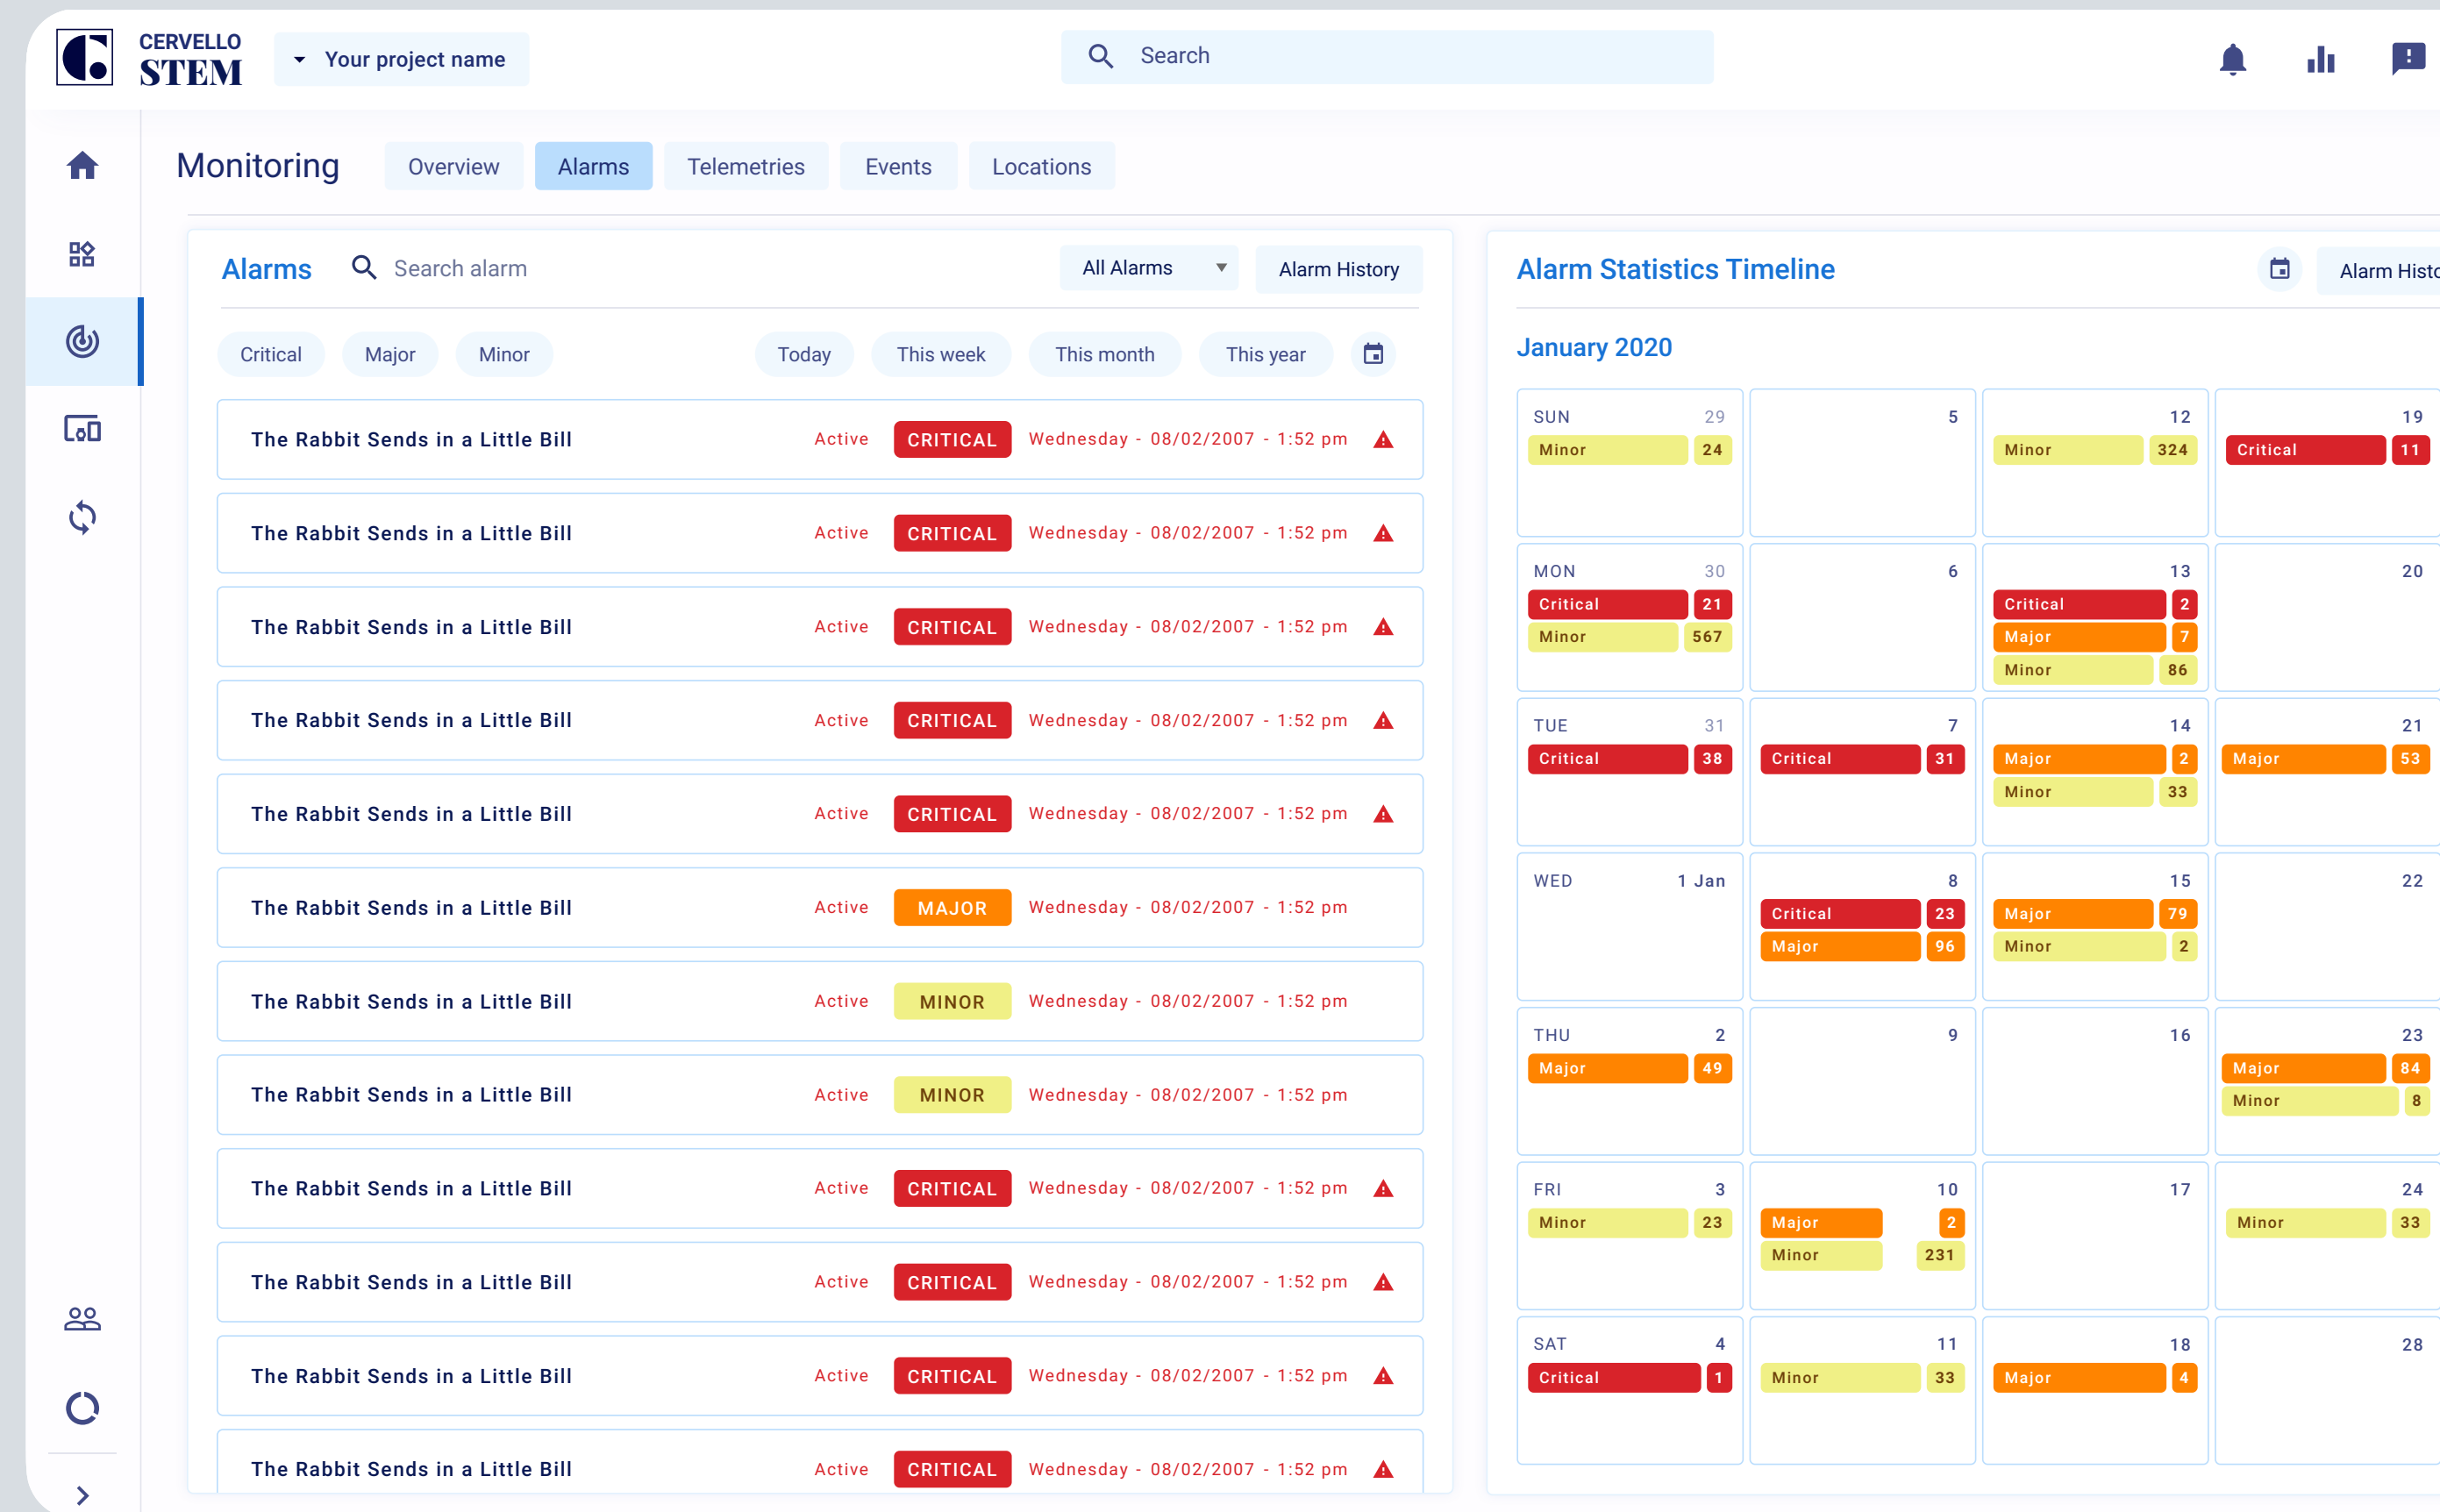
CERVELLO STEM

Your project name

Search

Monitoring

Overview Alarms Telemetries Events Locations

Alarms Search alarm All Alarms Alarm History

Critical Major Minor Today This week This month This year

| | | | |
|---|---|---|---|
| The Rabbit Sends in a Little Bill | Active | CRITICAL | Wednesday - 08/02/2007 - 1:52 pm |
| The Rabbit Sends in a Little Bill | Active | CRITICAL | Wednesday - 08/02/2007 - 1:52 pm |
| The Rabbit Sends in a Little Bill | Active | CRITICAL | Wednesday - 08/02/2007 - 1:52 pm |
| The Rabbit Sends in a Little Bill | Active | CRITICAL | Wednesday - 08/02/2007 - 1:52 pm |
| The Rabbit Sends in a Little Bill | Active | CRITICAL | Wednesday - 08/02/2007 - 1:52 pm |
| The Rabbit Sends in a Little Bill | Active | MAJOR | Wednesday - 08/02/2007 - 1:52 pm |
| The Rabbit Sends in a Little Bill | Active | MINOR | Wednesday - 08/02/2007 - 1:52 pm |
| The Rabbit Sends in a Little Bill | Active | MINOR | Wednesday - 08/02/2007 - 1:52 pm |
| The Rabbit Sends in a Little Bill | Active | CRITICAL | Wednesday - 08/02/2007 - 1:52 pm |
| The Rabbit Sends in a Little Bill | Active | CRITICAL | Wednesday - 08/02/2007 - 1:52 pm |
| The Rabbit Sends in a Little Bill | Active | CRITICAL | Wednesday - 08/02/2007 - 1:52 pm |
| The Rabbit Sends in a Little Bill | Active | CRITICAL | Wednesday - 08/02/2007 - 1:52 pm |

Alarm Statistics Timeline Alarm Histo

January 2020

| | | | |
|---|---|---|---|
| SUN 29 Minor 24 | 5 | 12 Minor 324 | 19 Critical 11 |
| MON 30 Critical 21 Minor 567 | 6 | 13 Critical 2 Major 7 Minor 86 | 20 |
| TUE 31 Critical 38 | 7 Critical 31 | 14 Major 2 Minor 33 | 21 Major 53 |
| WED 1 Jan | 8 Critical 23 Major 96 | 15 Major 79 Minor 2 | 22 |
| THU 2 Major 49 | 9 | 16 | 23 Major 84 Minor 8 |
| FRI 3 Minor 23 | 10 Major 2 Minor 231 | 17 | 24 Minor 33 |
| SAT 4 Critical 1 | 11 Minor 33 | 18 Major 4 | 28 |